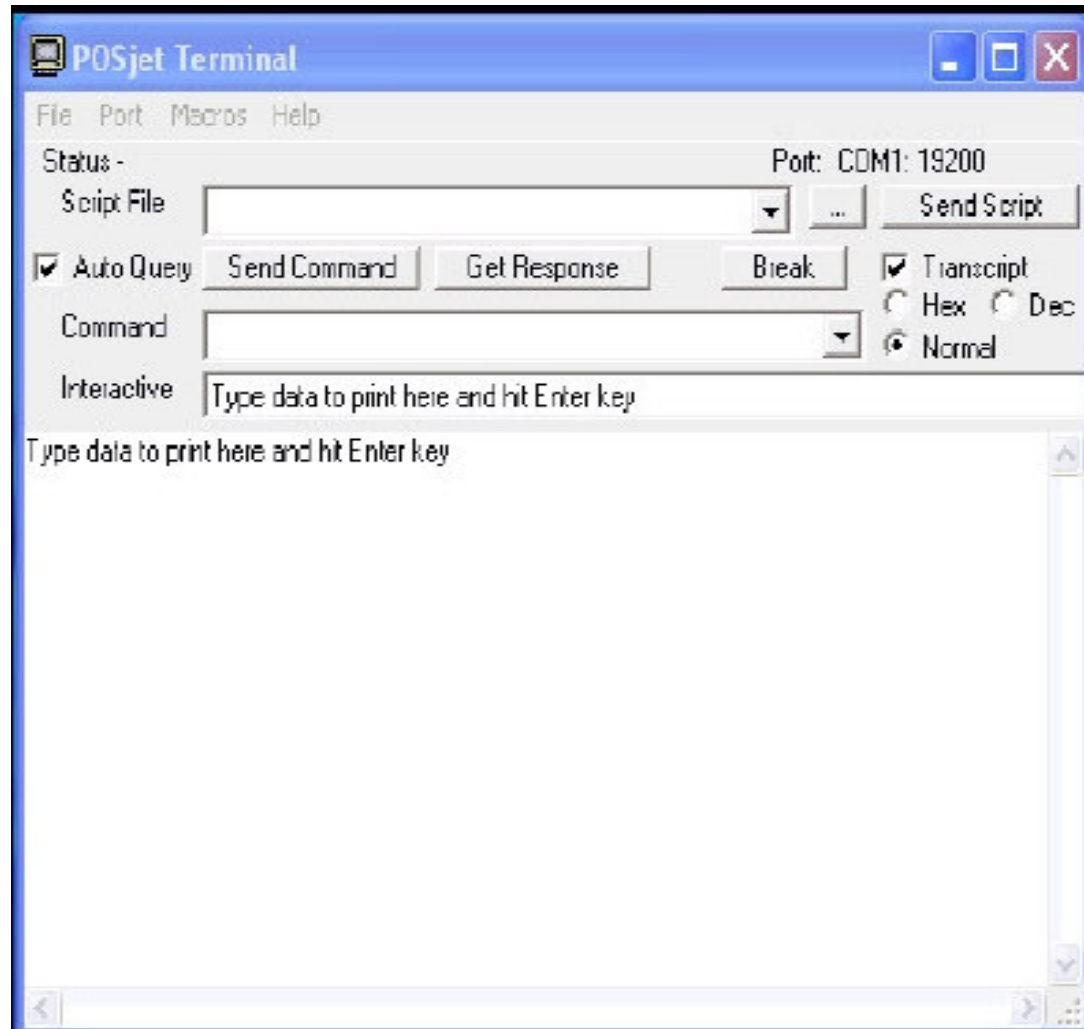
POSjet Terminal

File Port Macros Help

Status -

Port: COM1: 19200

Script File

...

Send Script

Auto Query

Send Command

Get Response

Break

Transcript

Hex

Dec

Command

Normal

Interactive

Type data to print here and hit Enter key

Type data to print here and hit Enter key